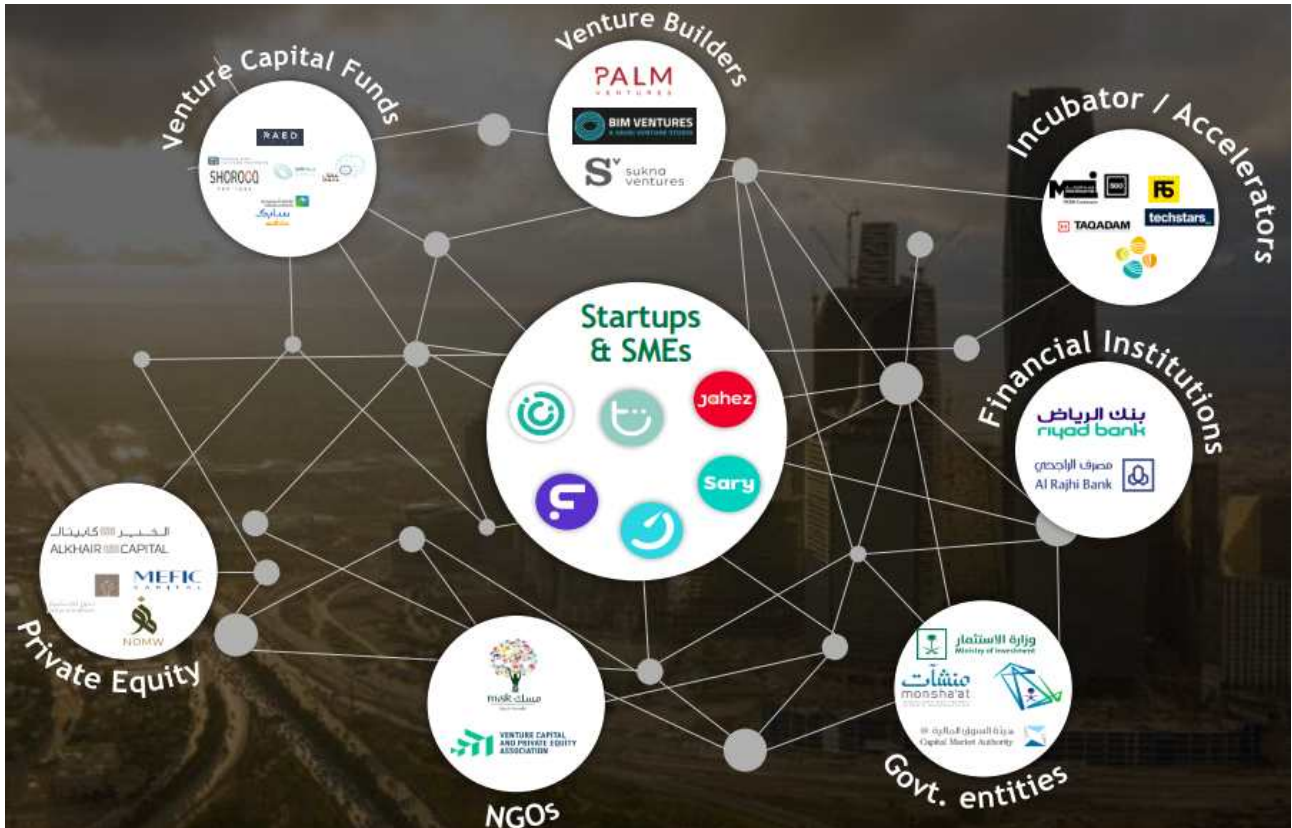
Venture Capital Funds

RAED

SHOROOQ

Venture Builders

PALM VENTURES

BIM VENTURES

sukna ventures

Incubator / Accelerators

500

FS

TAQADAM

techstars

Startups & SMEs

Jahez

Sary

Financial Institutions

بنك الرياض riyad bank

مصرف الراجحي Al Rajhi Bank

Private Equity

الخبير كابيتال ALKHAIR CAPITAL

MEFIC CAPITAL

NOMW

NGOs

misk مسك

VENTURE CAPITAL AND PRIVATE EQUITY ASSOCIATION

Govt. entities

وزارة الاستثمار Ministry of Investment

منشآت monsha'at

هيئة السوق المالية Capital Market Authority